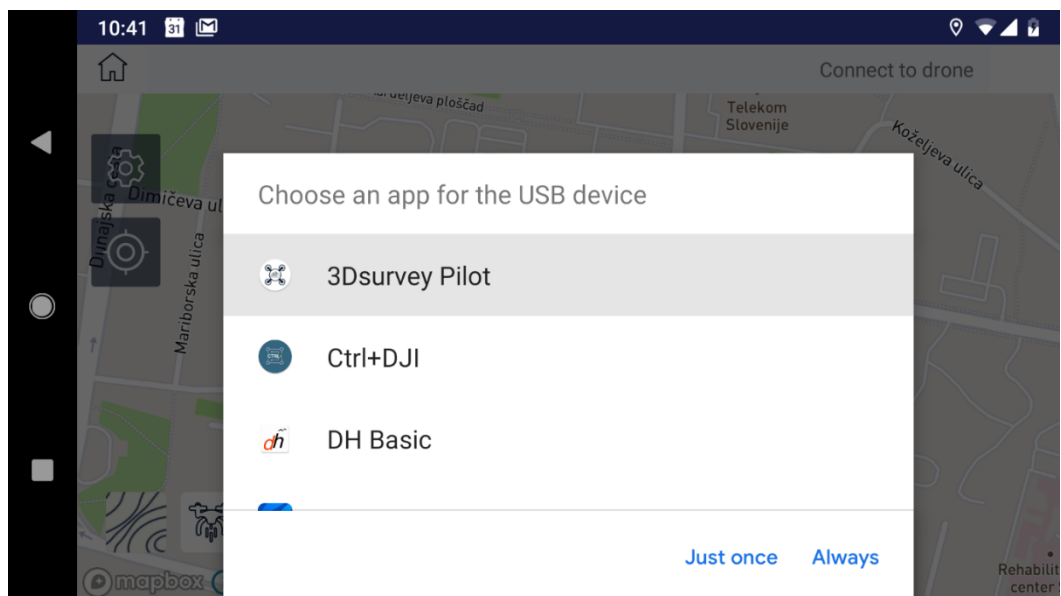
10:41 31

Connect to drone

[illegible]eljeva ploščad

Telekom Slovenije

Koželjeva ulica

Dimičeva ul

Dunajska c

Mariborska ulica

Choose an app for the USB device

3Dsurvey Pilot

Ctrl+DJI

DH Basic

Just once Always

mapbox

Rehabilit center